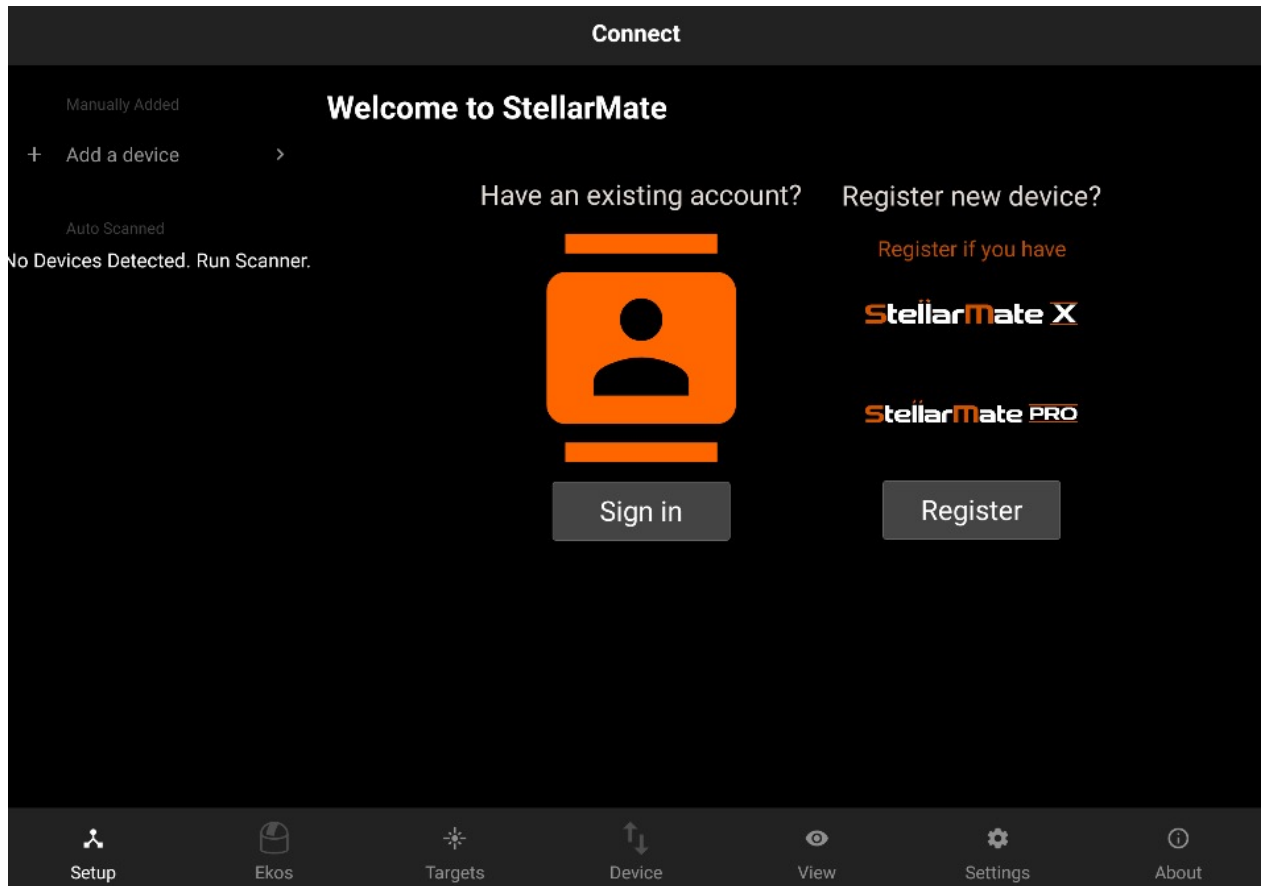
Connect

Manually Added

+ Add a device >

Auto Scanned

lo Devices Detected. Run Scanner.

Welcome to StellarMate

Have an existing account?

Sign in

Register new device?

Register if you have

StellarMate X

StellarMate PRO

Register

Setup Ekos Targets Device View Settings About